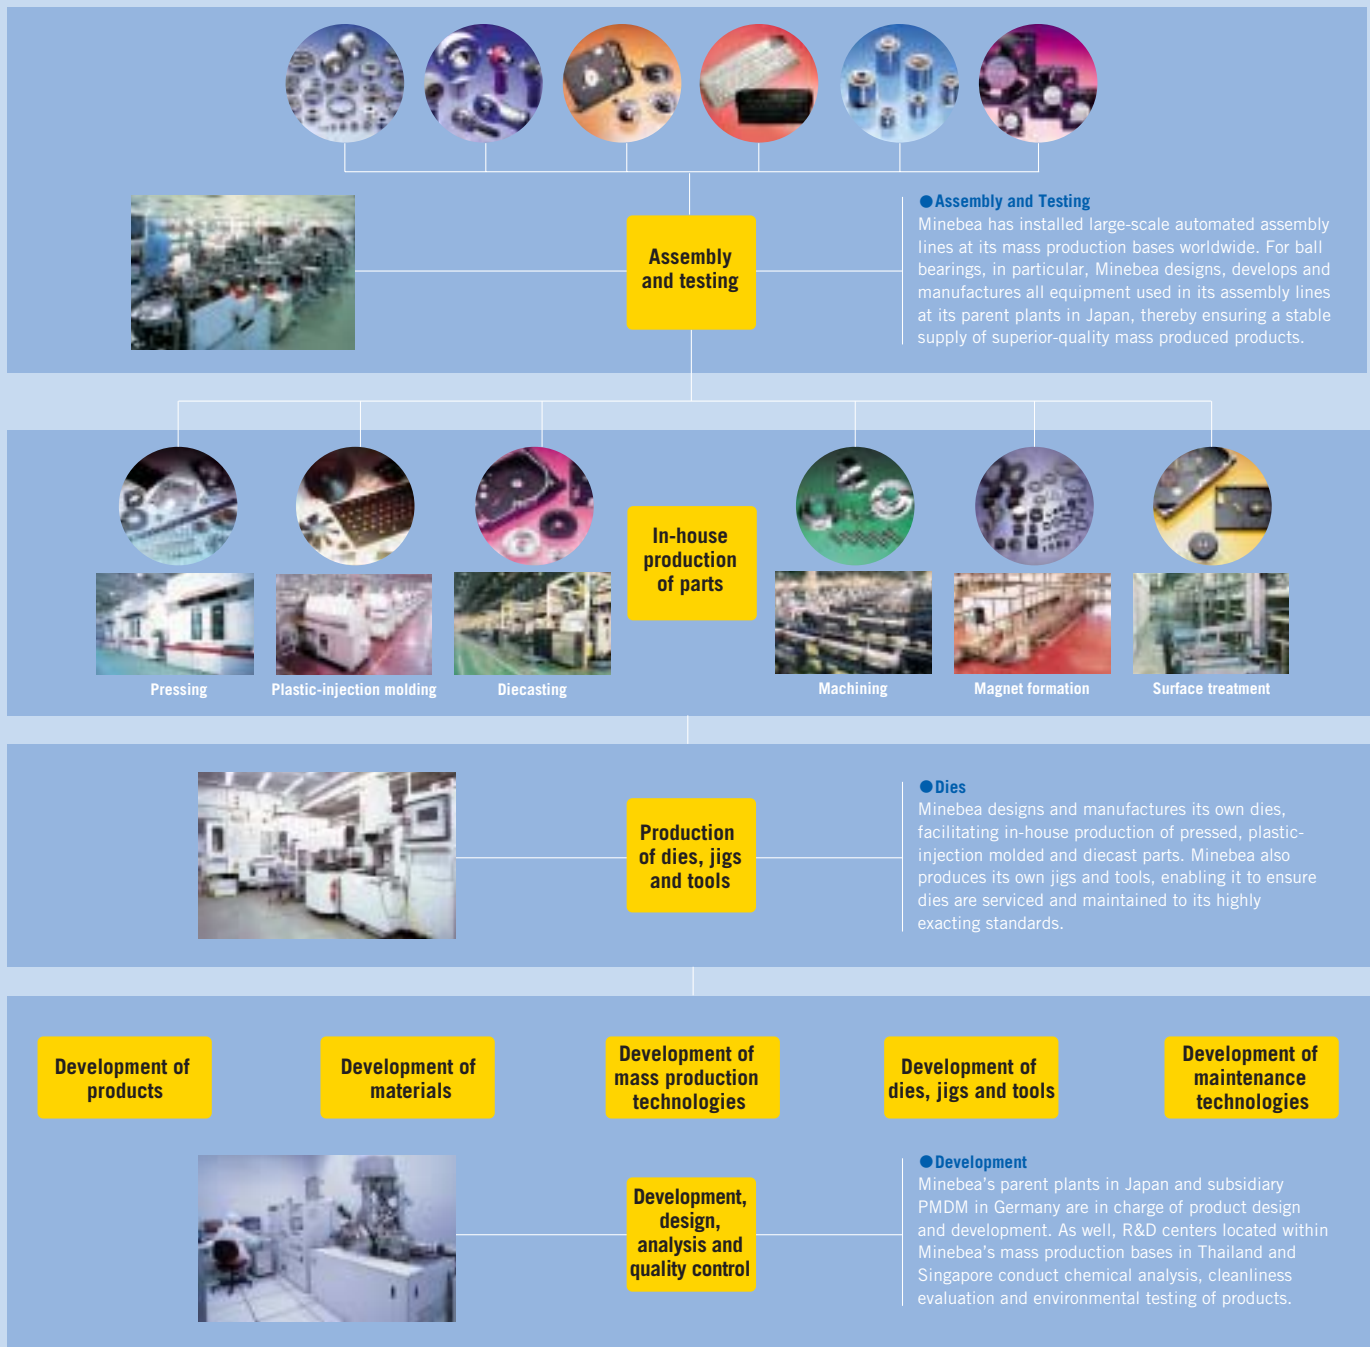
Assembly and testing

●Assembly and Testing
Minebea has installed large-scale automated assembly lines at its mass production bases worldwide. For ball bearings, in particular, Minebea designs, develops and manufactures all equipment used in its assembly lines at its parent plants in Japan, thereby ensuring a stable supply of superior-quality mass produced products.

In-house production of parts

Pressing

Plastic-injection molding

Diecasting

Machining

Magnet formation

Surface treatment

Production of dies, jigs and tools

●Dies
Minebea designs and manufactures its own dies, facilitating in-house production of pressed, plastic-injection molded and diecast parts. Minebea also produces its own jigs and tools, enabling it to ensure dies are serviced and maintained to its highly exacting standards.

Development of products

Development of materials

Development of mass production technologies

Development of dies, jigs and tools

Development of maintenance technologies

Development, design, analysis and quality control

●Development
Minebea's parent plants in Japan and subsidiary PMDM in Germany are in charge of product design and development. As well, R&D centers located within Minebea's mass production bases in Thailand and Singapore conduct chemical analysis, cleanliness evaluation and environmental testing of products.